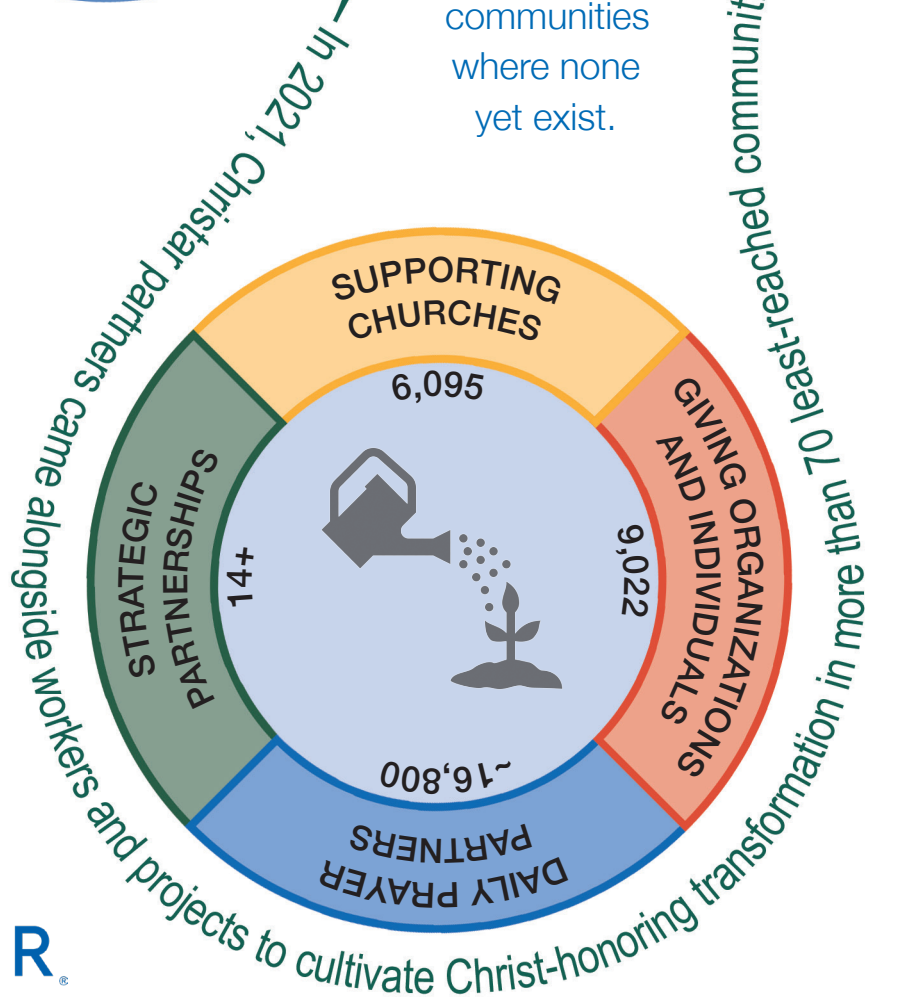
communities where none yet exist.

— In 2021, Christar partners came alongside workers and projects to cultivate Christ-honoring transformation in more than 70 least-reached communit

SUPPORTING CHURCHES
6,095

GIVING ORGANIZATIONS AND INDIVIDUALS
9,022

DAILY PRAYER PARTNERS
~16,800

STRATEGIC PARTNERSHIPS
14+

R®